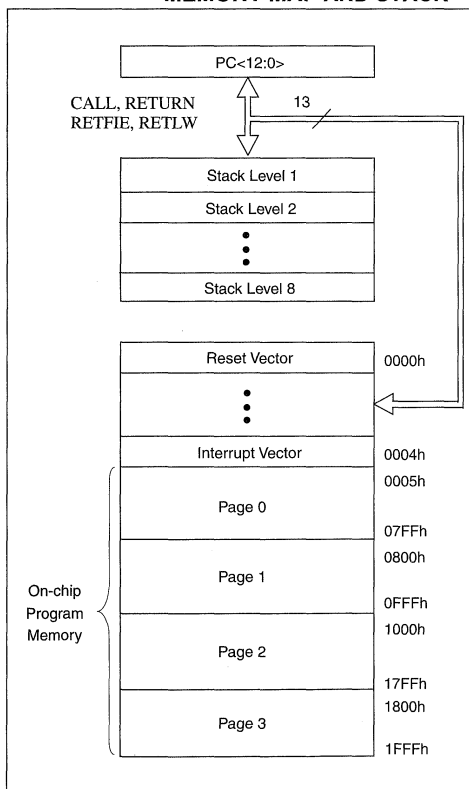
MEMORY MAP AND STACK

PC<12:0>

CALL, RETURN
RETFIE, RETLW

13

Stack Level 1

Stack Level 2

Stack Level 8

Reset Vector

0000h

Interrupt Vector

0004h

0005h

Page 0

07FFh

0800h

Page 1

0FFFh

On-chip Program Memory

1000h

Page 2

17FFh

1800h

Page 3

1FFFh